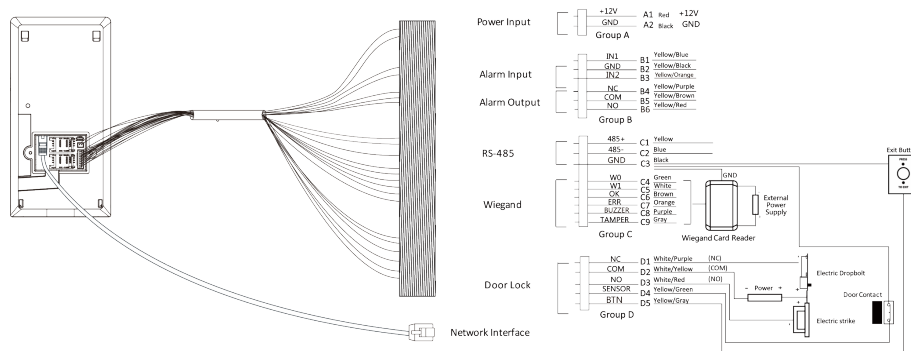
Power Input
+12V A1 Red +12V
GND A2 Black GND
Group A

Alarm Input
IN1 B1 Yellow/Blue
GND B2 Yellow/Black
IN2 B3 Yellow/Orange

Alarm Output
NC B4 Yellow/Purple
COM B5 Yellow/Brown
NO B6 Yellow/Red
Group B

RS-485
485+ C1 Yellow
485- C2 Blue
GND C3 Black

Wiegand
W0 C4 Green
W1 C5 White
OK C6 Brown
ERR C7 Orange
BUZZER C8 Purple
TAMPER C9 Gray
Group C

GND
External Power Supply
Wiegand Card Reader

Exit Butt
PRESS
TO EXIT

Door Lock
NC D1 White/Purple (NC)
COM D2 White/Yellow (COM)
NO D3 White/Red (NO)
SENSOR D4 Yellow/Green
BTN D5 Yellow/Gray
Group D

Electric Dropbolt
- Power +
Door Contact
Electric strike

Network Interface